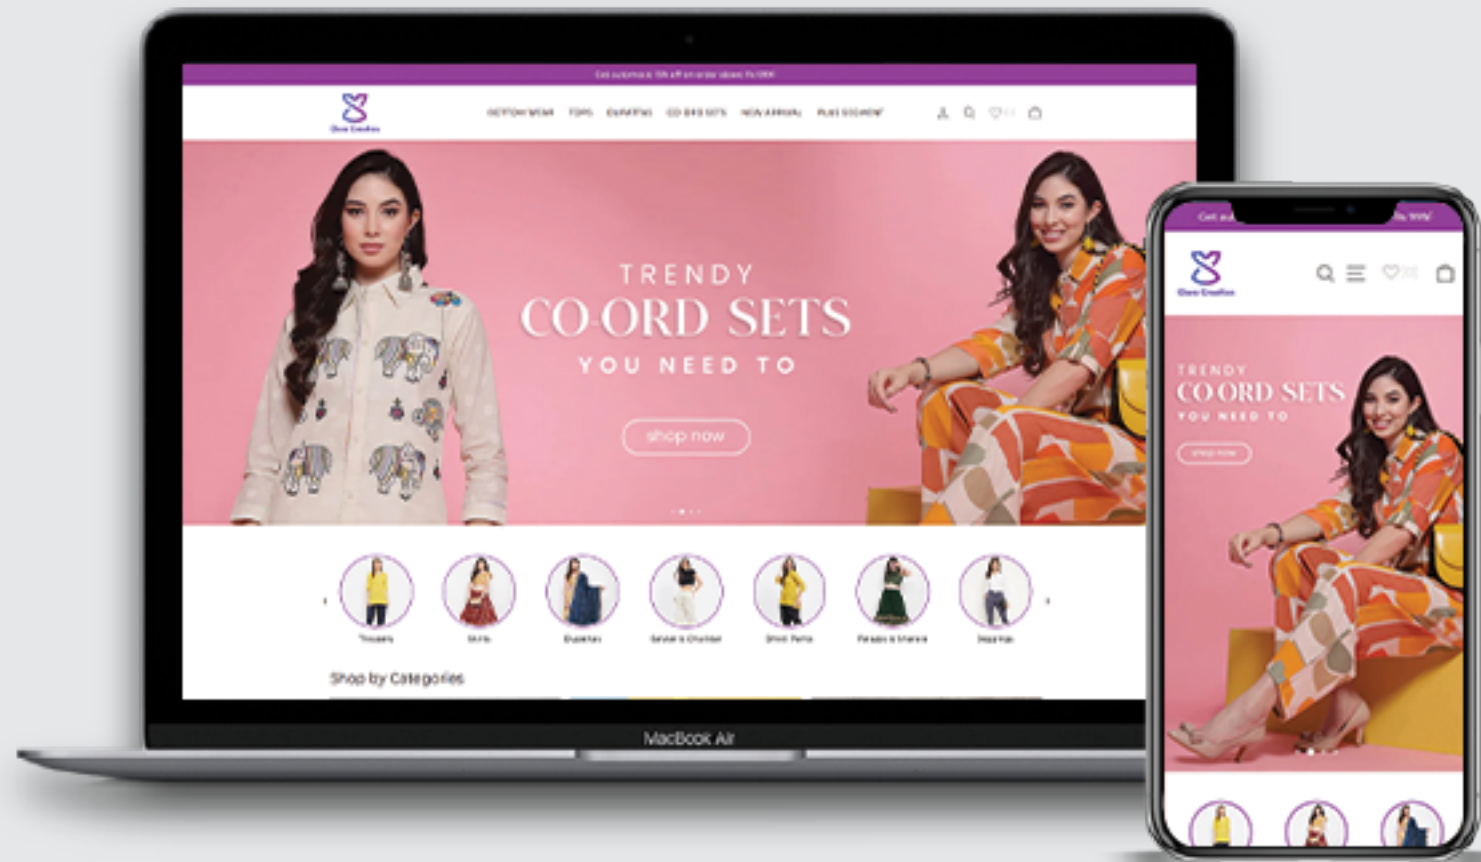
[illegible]

BOTTOM WEAR TOPS DUPATTAS CO-ORD SETS NEW ARRIVAL PLUS SIZE WEAR

TRENDY
CO-ORD SETS
YOU NEED TO

shop now

Trousers Skirts Dupattas Salwar & Churidar Short Pants Palazzo & Sharara Jeggings

Shop by Categories

MacBook Air

TRENDY
CO-ORD SETS
YOU NEED TO

shop now